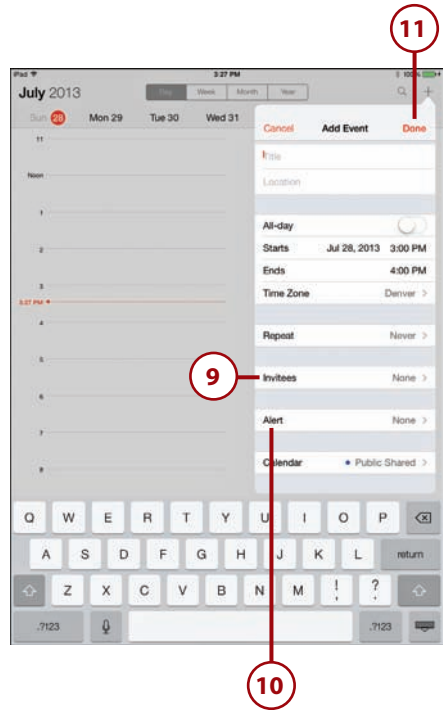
11

iPad
3:27 PM
100%

July 2013
Day Week Month Year

Sun 28 Mon 29 Tue 30 Wed 31

11
Noon
1
2
3
3:27 PM
4
5
6
7
8

Cancel Add Event Done

Title
Location

All-day
Starts Jul 28, 2013 3:00 PM
Ends 4:00 PM
Time Zone Denver >

Repeat Never >

9
Invitees None >

Alert None >

Calendar • Public Shared >

Q W E R T Y U I O P
A S D F G H J K L return
Z X C V B N M ! ?
.?123 .?123

10